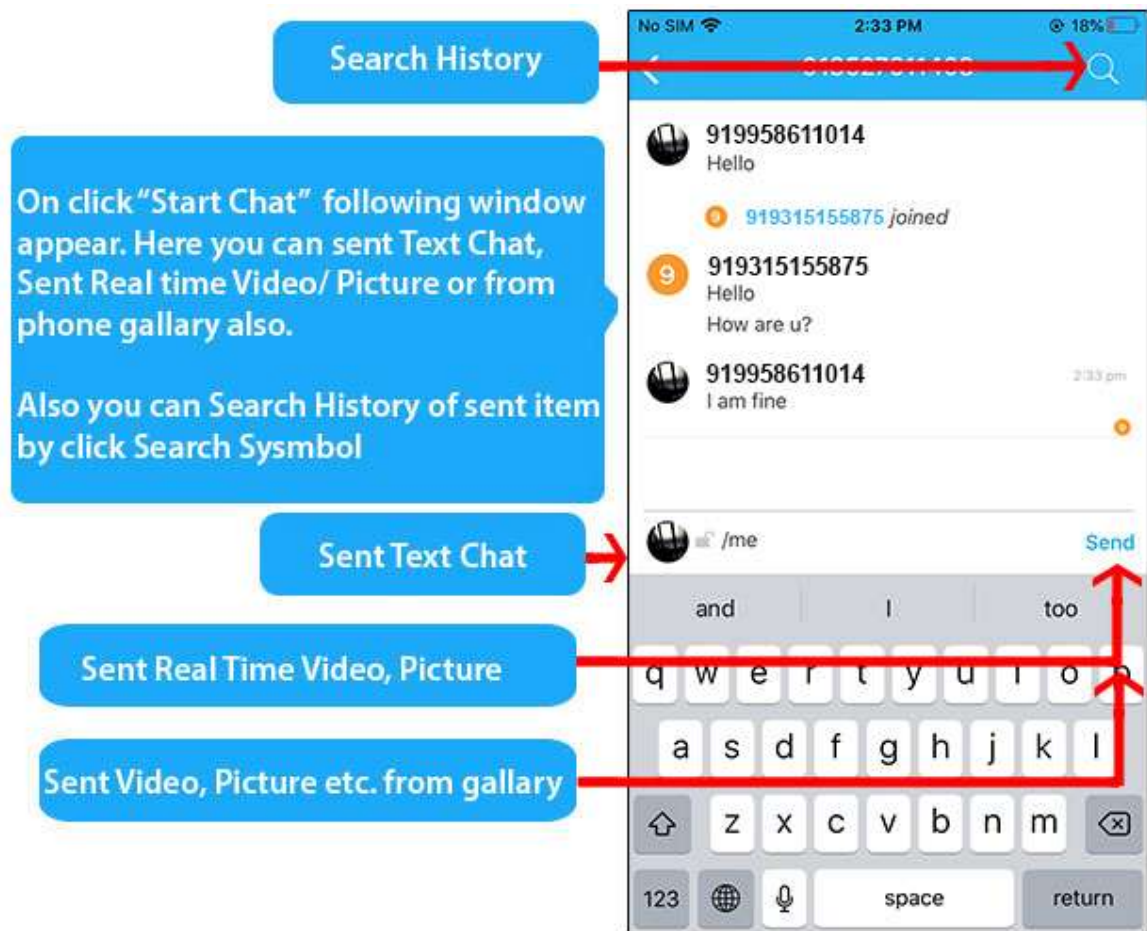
Search History

On click "Start Chat" following window appear. Here you can sent Text Chat, Sent Real time Video/ Picture or from phone gallary also.

Also you can Search History of sent item by click Search Sysmbol

Sent Text Chat

Sent Real Time Video, Picture

Sent Video, Picture etc. from gallary

No SIM 2:33 PM 18%

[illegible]

919958611014
Hello

9 919315155875 joined

9 919315155875
Hello
How are u?

919958611014
I am fine
2:33 pm

/me
Send

and | too

q w e r t y u i o p
a s d f g h j k l
z x c v b n m
123 space return